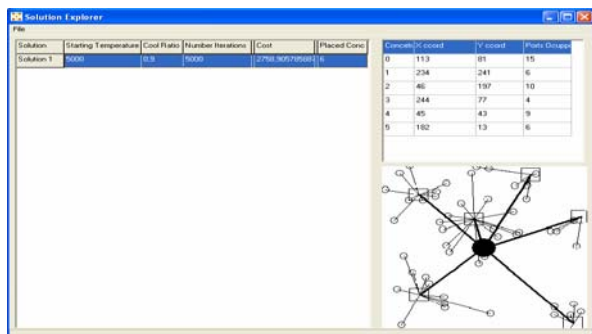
Solution Explorer
File

| Solution | Starting Temperature | Cool Ratio | Number Iterations | Cost | Placed Conc |
|---|---|---|---|---|---|
| Solution 1 | 5000 | 0.9 | 5000 | 2758.905785685 | 6 |

| Concent | X coord | Y coord | Ports Occupp |
|---|---|---|---|
| 0 | 113 | 81 | 15 |
| 1 | 234 | 241 | 6 |
| 2 | 46 | 197 | 10 |
| 3 | 244 | 77 | 4 |
| 4 | 45 | 43 | 9 |
| 5 | 182 | 13 | 6 |